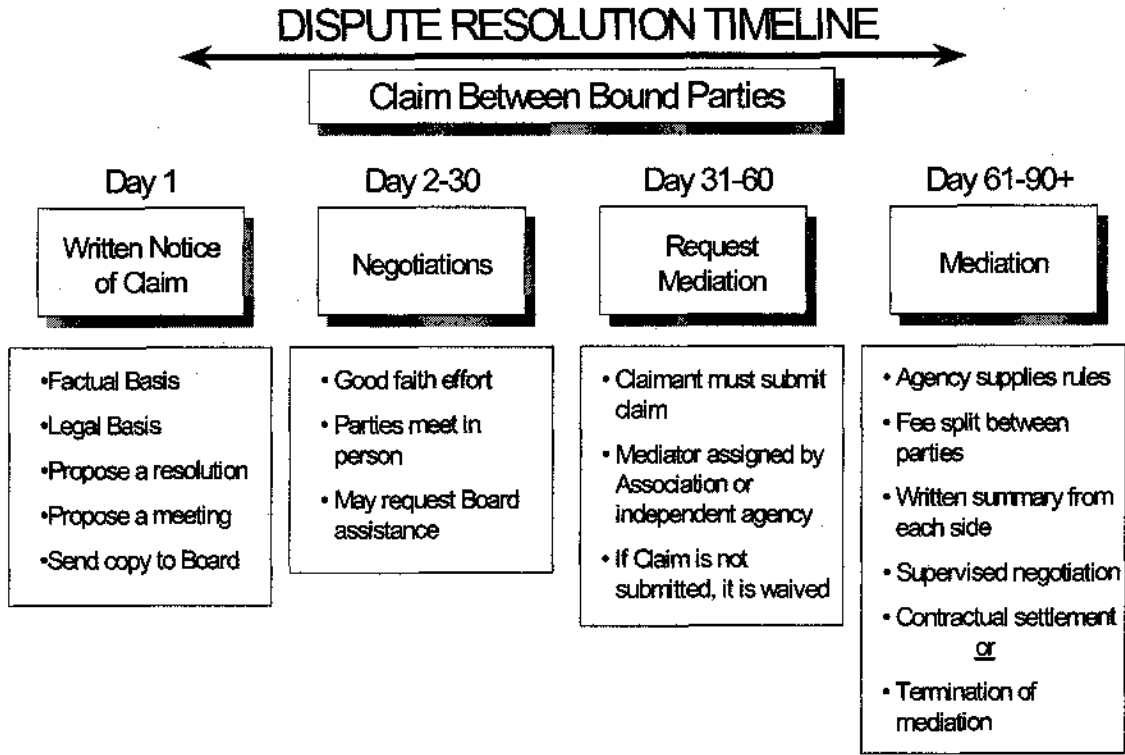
DISPUTE RESOLUTION TIMELINE

Claim Between Bound Parties

Day 1

Written Notice of Claim

•Factual Basis
•Legal Basis
•Propose a resolution
•Propose a meeting
•Send copy to Board

Day 2-30

Negotiations

• Good faith effort
• Parties meet in person
• May request Board assistance

Day 31-60

Request Mediation

• Claimant must submit claim
• Mediator assigned by Association or independent agency
• If Claim is not submitted, it is waived

Day 61-90+

Mediation

• Agency supplies rules
• Fee split between parties
• Written summary from each side
• Supervised negotiation
• Contractual settlement
or
• Termination of mediation